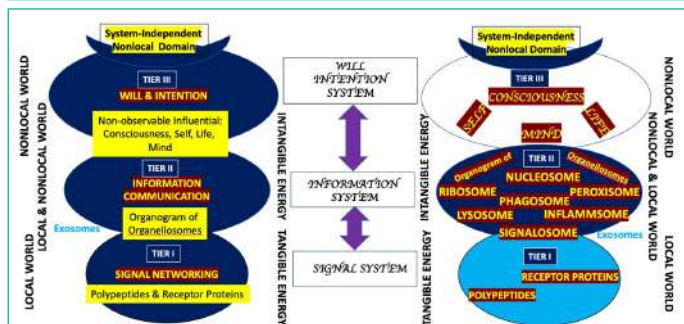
System-Independent Nonlocal Domain

NONLOCAL WORLD

LOCAL & NONLOCAL WORLD

LOCAL WORLD

TIER III
WILL & INTENTION

Non-observable Influential: Consciousness, Self, Life, Mind

TIER II
INFORMATION COMMUNICATION

Exosomes

Organogram of Organellosomes

TIER I
SIGNAL NETWORKING

Polypeptides & Receptor Proteins

INTANGIBLE ENERGY

TANGIBLE ENERGY

WILL INTENTION SYSTEM

INFORMATION SYSTEM

SIGNAL SYSTEM

INTANGIBLE ENERGY

TANGIBLE ENERGY

System-Independent Nonlocal Domain

TIER III
CONSCIOUSNESS

SELF

LIFE

MIND

Organogram of

TIER II

Organellosomes

NUCLEOSOME

RIBOSOME

PEROXISOME

PHAGOSOME

LYSOSOME

INFLAMMSOME

SIGNALOSOME

Exosomes

TIER I

RECEPTOR PROTEINS

POLYPEPTIDES

NONLOCAL WORLD

NONLOCAL & LOCAL WORLD

LOCAL WORLD